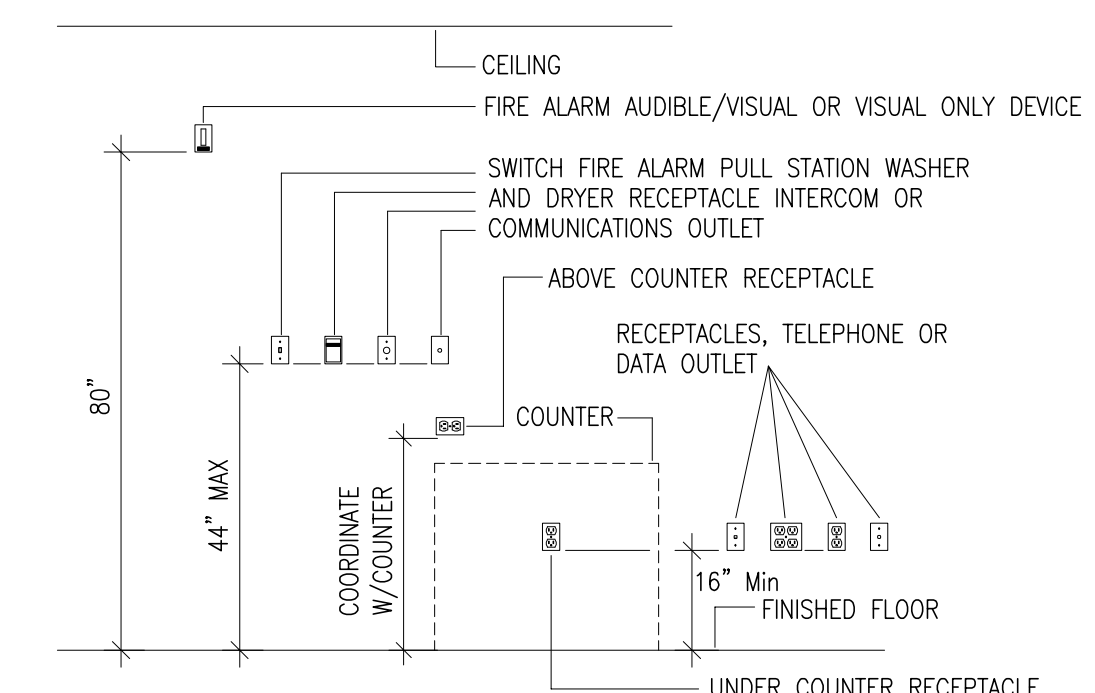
CEILING

FIRE ALARM AUDIBLE/VISUAL OR VISUAL ONLY DEVICE

SWITCH FIRE ALARM PULL STATION WASHER AND DRYER RECEPTACLE INTERCOM OR COMMUNICATIONS OUTLET

ABOVE COUNTER RECEPTACLE

RECEPTACLES, TELEPHONE OR DATA OUTLET

80"

44" MAX

COUNTER

COORDINATE W/COUNTER

16" Min

FINISHED FLOOR

UNDER COUNTER RECEPTACLE